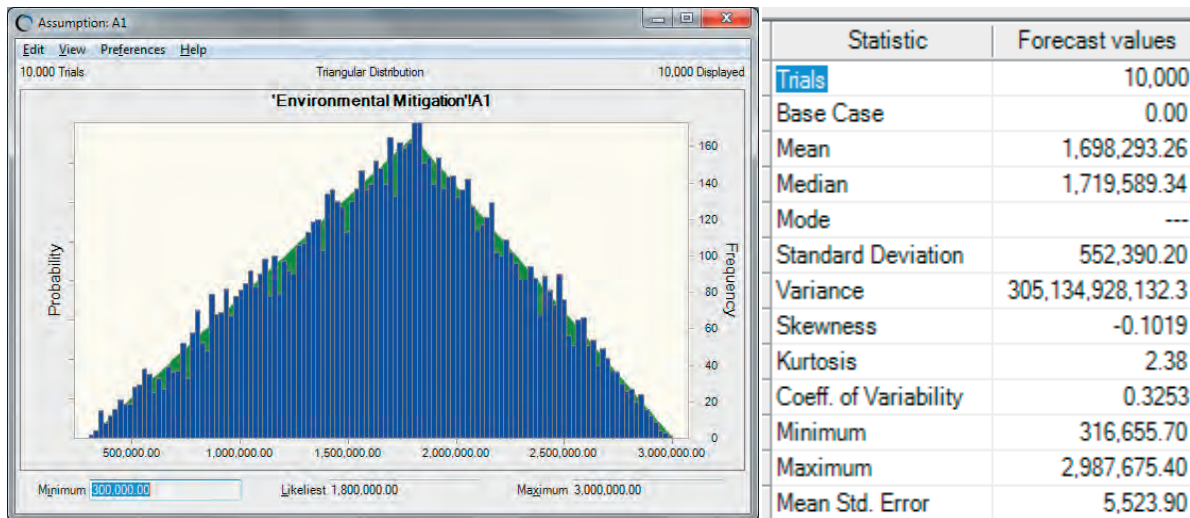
Assumption: A1

Edit View Preferences Help

10,000 Trials Triangular Distribution 10,000 Displayed

'Environmental Mitigation'!A1

Probability

Frequency

160
140
120
100
80
60
40
20
0

500,000.00 1,000,000.00 1,500,000.00 2,000,000.00 2,500,000.00 3,000,000.00

Minimum 300,000.00 Likeliest 1,800,000.00 Maximum 3,000,000.00

| Statistic | Forecast values |
|---|---|
| Trials | 10,000 |
| Base Case | 0.00 |
| Mean | 1,698,293.26 |
| Median | 1,719,589.34 |
| Mode | --- |
| Standard Deviation | 552,390.20 |
| Variance | 305,134,928,132.3 |
| Skewness | -0.1019 |
| Kurtosis | 2.38 |
| Coeff. of Variability | 0.3253 |
| Minimum | 316,655.70 |
| Maximum | 2,987,675.40 |
| Mean Std. Error | 5,523.90 |